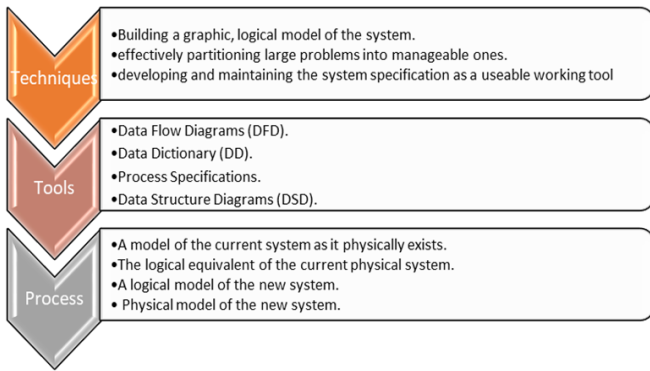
Techniques

•Building a graphic, logical model of the system.
•effectively partitioning large problems into manageable ones.
•developing and maintaining the system specification as a useable working tool

Tools

•Data Flow Diagrams (DFD).
•Data Dictionary (DD).
•Process Specifications.
•Data Structure Diagrams (DSD).

Process

•A model of the current system as it physically exists.
•The logical equivalent of the current physical system.
•A logical model of the new system.
• Physical model of the new system.